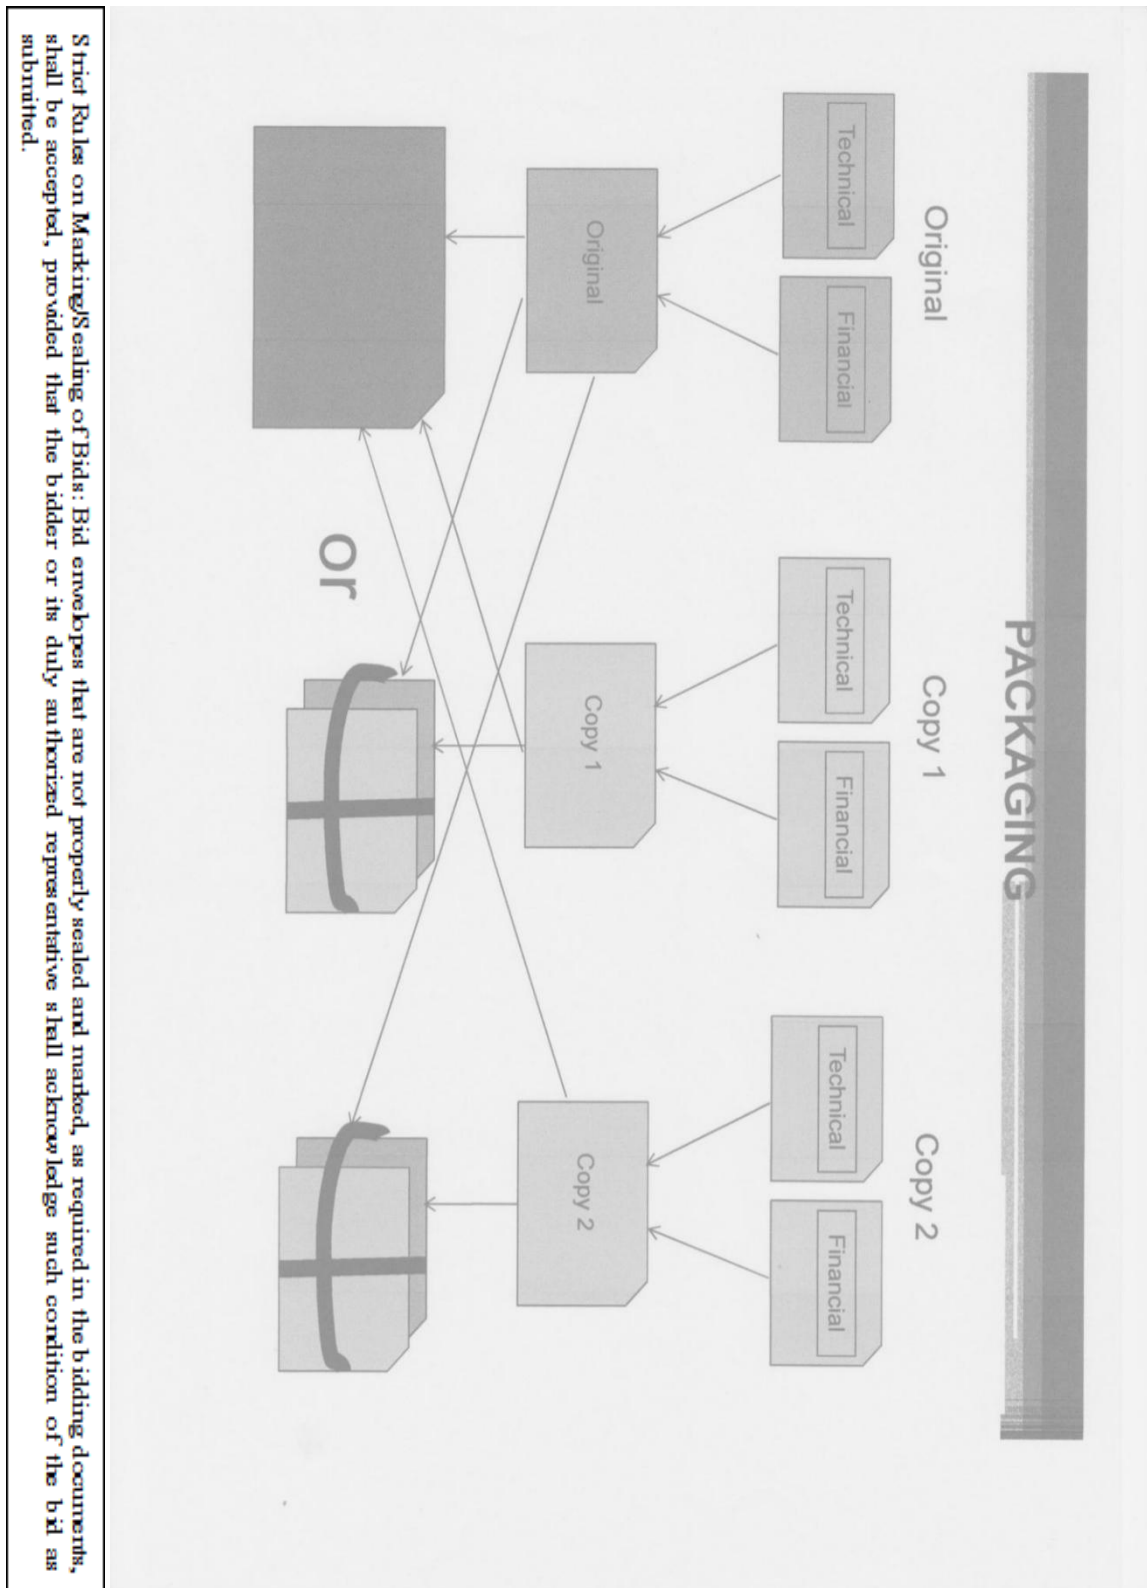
PACKAGING

Original

Technical

Financial

Original

Copy 1

Technical

Financial

Copy 1

Copy 2

Technical

Financial

Copy 2

Or

Strict Rules on Marking/Sealing of Bids: Bid envelopes that are not properly sealed and marked, as required in the bidding documents, shall be accepted, provided that the bidder or its duly authorized representative shall acknowledge such condition of the bid as submitted.